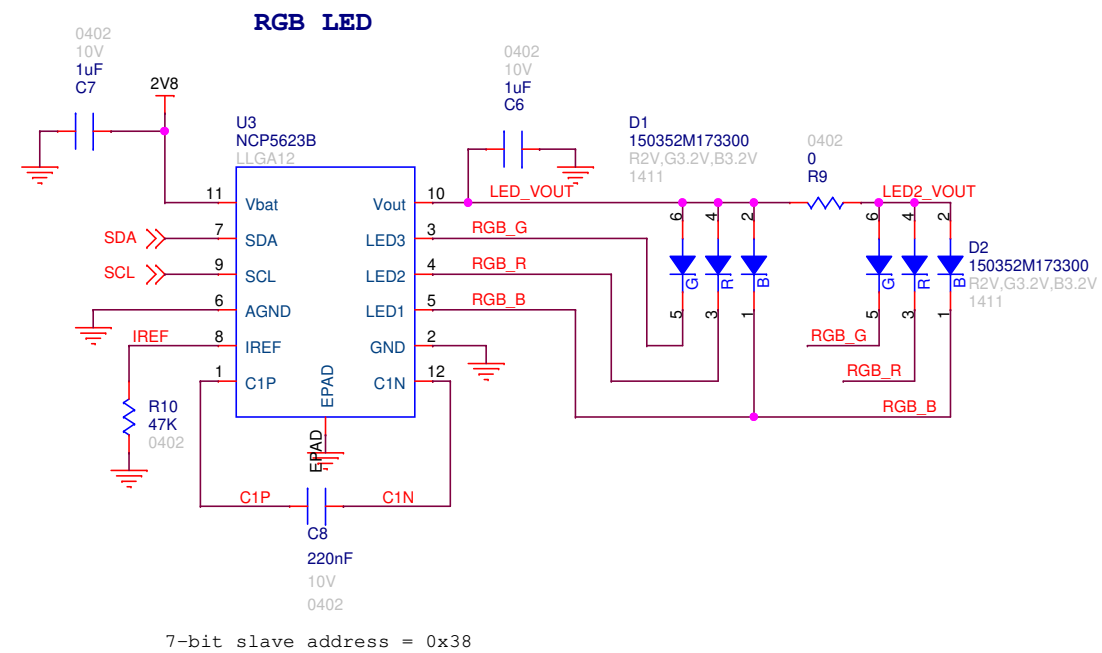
RGB LED

0402
10V
1uF
C7

2V8

U3
NCP5623B
LLGA12

0402
10V
1uF
C6

D1
150352M173300
R2V,G3.2V,B3.2V
1411

0402
0
R9

LED_VOUT
LED2_VOUT

11 Vbat
7 SDA
9 SCL
6 AGND
8 IREF
1 C1P
Vout 10
LED3 3
LED2 4
LED1 5
GND 2
C1N 12
EPAD

SDA
SCL
IREF
RGB_G
RGB_R
RGB_B

6 4 2
G R B
5 3 1

6 4 2
G R B
5 3 1

D2
150352M173300
R2V,G3.2V,B3.2V
1411

RGB_G
RGB_R
RGB_B

R10
47K
0402

EPAD

C1P
C1N
C8
220nF
10V
0402

7-bit slave address = 0x38